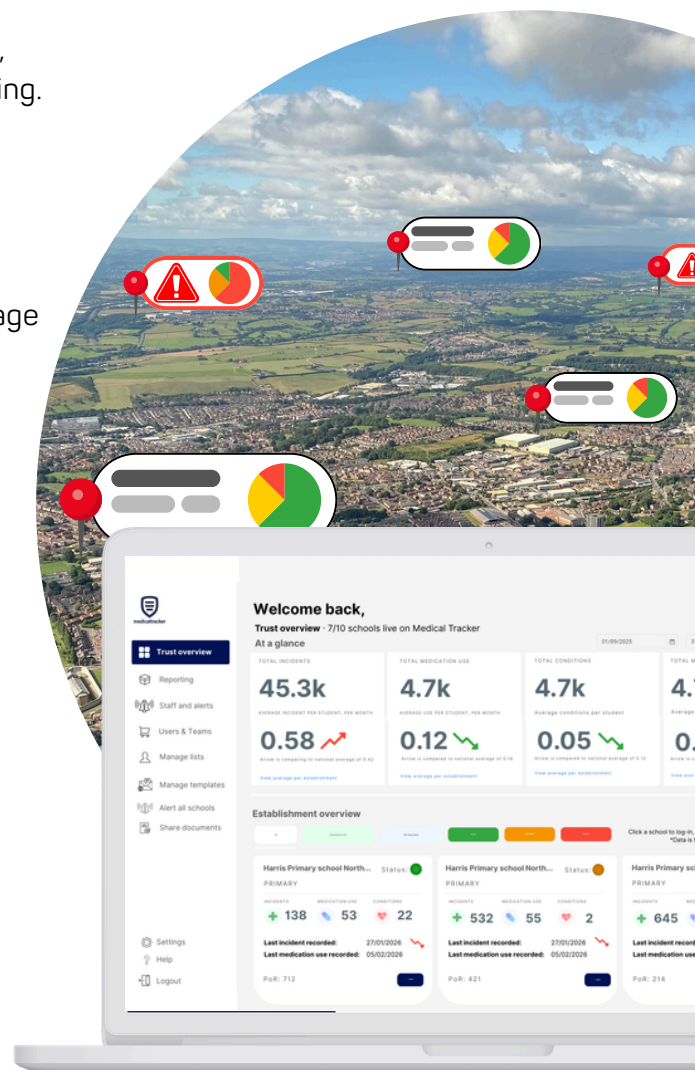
,
ing.

age

medicaltracker

Trust overview
Reporting
Staff and alerts
Users & Teams
Manage lists
Manage templates
Alert all schools
Share documents

Settings
Help
Logout

Welcome back,
Trust overview · 7/10 schools live on Medical Tracker
At a glance

01/09/2025

TOTAL INCIDENTS
45.3k
AVERAGE INCIDENT PER STUDENT, PER MONTH
0.58
Arrow is comparing to national average of 0.42
View average per establishment

TOTAL MEDICATION USE
4.7k
AVERAGE USE PER STUDENT, PER MONTH
0.12
Arrow is compared to national average of 0.16
View average per establishment

TOTAL CONDITIONS
4.7k
Average conditions per student
0.05
Arrow is compared to national average of 0.12
View average per establishment

TOTAL M
4.
Average
0.
Arrow is com
View aver

Establishment overview

Click a school to log-in,
*Data is

Harris Primary school North...
Status:
PRIMARY
INCIDENTS MEDICATION USE CONDITIONS
138 53 22
Last incident recorded: 27/01/2026
Last medication use recorded: 05/02/2026
PoR: 712

Harris Primary school North...
Status:
PRIMARY
INCIDENTS MEDICATION USE CONDITIONS
532 55 2
Last incident recorded: 27/01/2026
Last medication use recorded: 05/02/2026
PoR: 421

Harris Primary sc
PRIMARY
INCIDENTS
645
Last incident record
Last medication use
PoR: 214